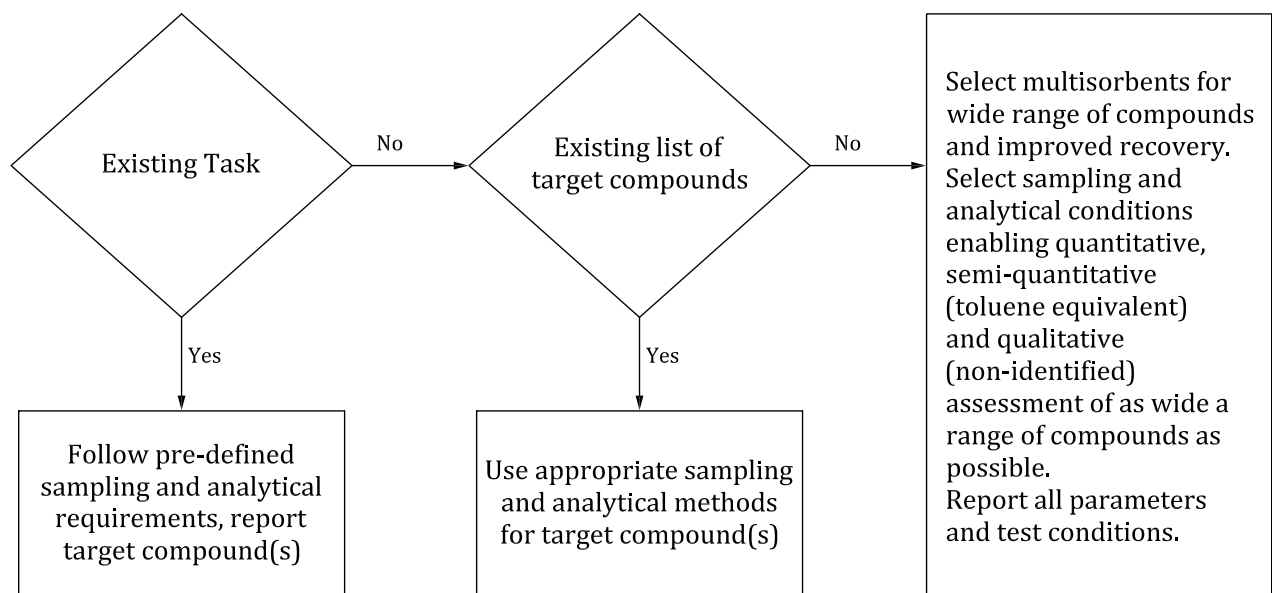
Existing Task

No

Existing list of target compounds

No

Select multisorbents for wide range of compounds and improved recovery.
Select sampling and analytical conditions enabling quantitative, semi-quantitative (toluene equivalent) and qualitative (non-identified) assessment of as wide a range of compounds as possible.
Report all parameters and test conditions.

Yes

Follow pre-defined sampling and analytical requirements, report target compound(s)

Yes

Use appropriate sampling and analytical methods for target compound(s)